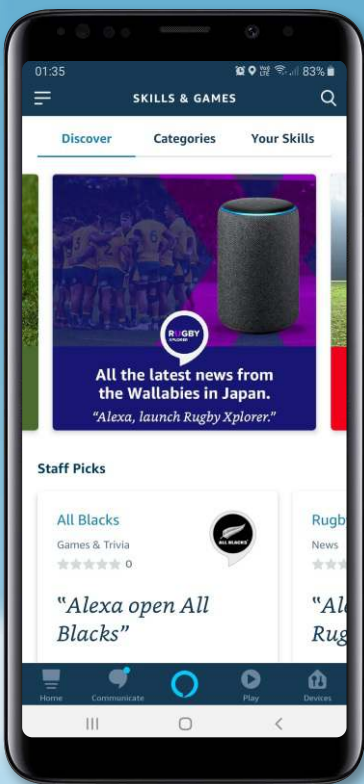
01:35 83%

SKILLS & GAMES

Discover Categories Your Skills

RUGBY XPLORER

All the latest news from the Wallabies in Japan.
"Alexa, launch Rugby Xplorer."

Staff Picks

All Blacks
Games & Trivia
0
ALL BLACKS
"Alexa open All Blacks"

Rugb
News
"Al
Rug

Home Communicate Play Devices